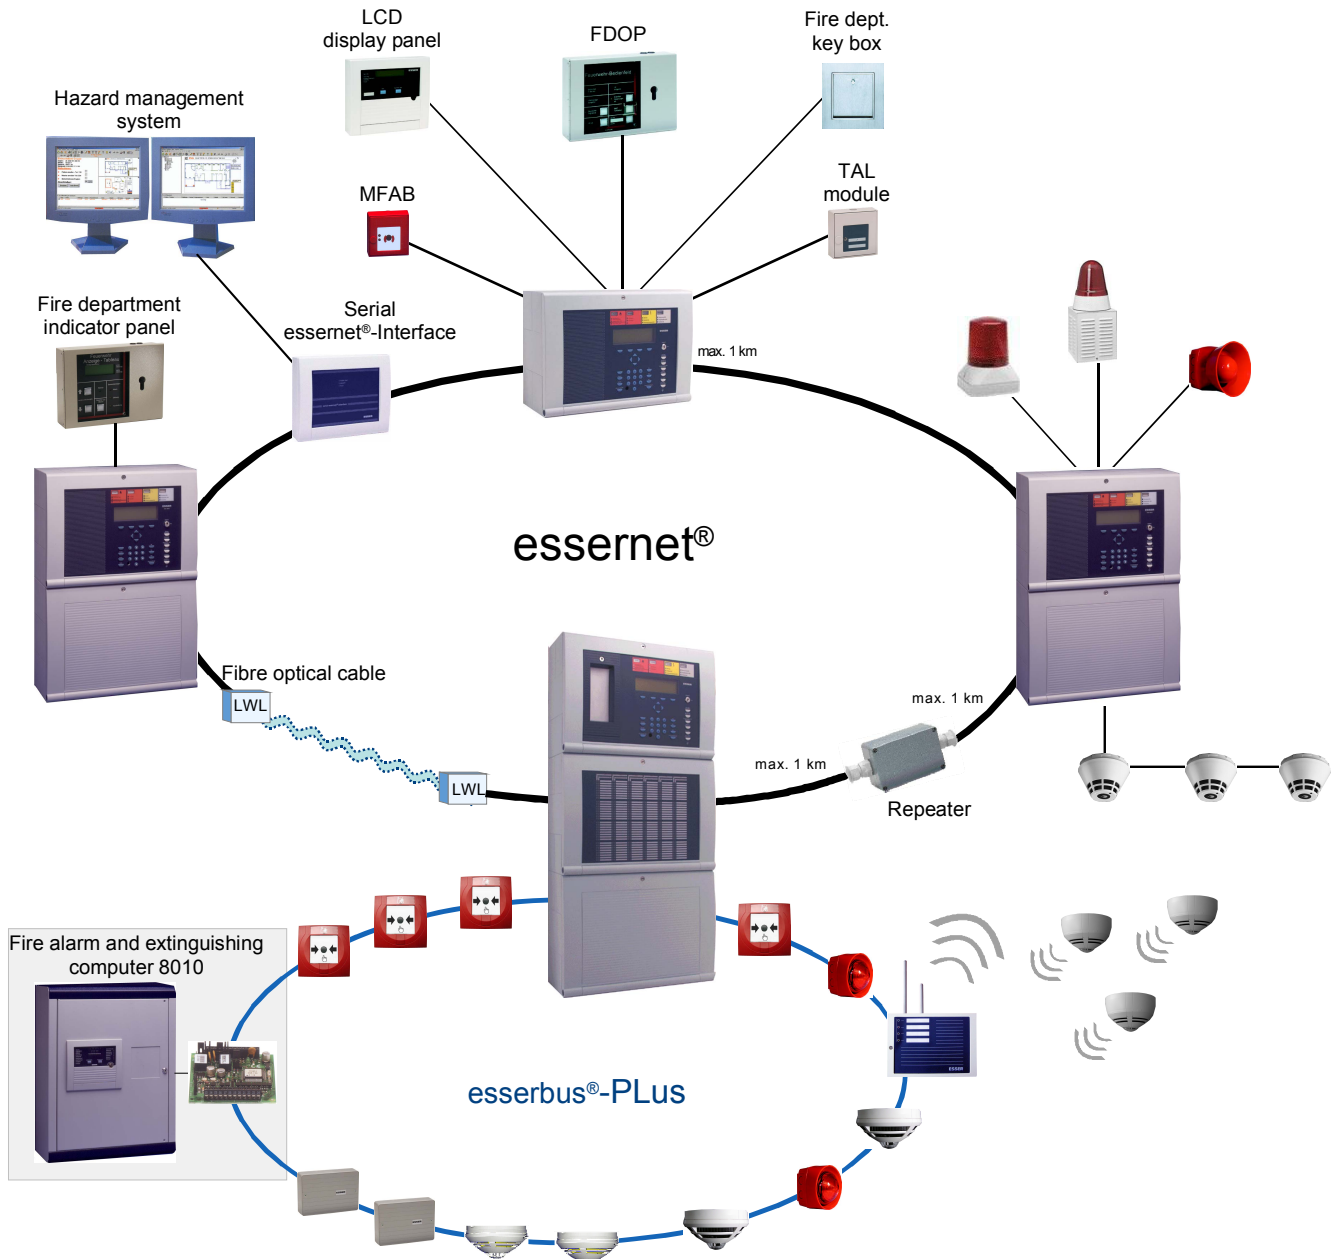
LCD display panel

FDOP

Fire dept. key box

Hazard management system

MFAB

TAL module

Fire department indicator panel

Serial essernet®-Interface

max. 1 km

essernet®

Fibre optical cable

LWL

LWL

max. 1 km

max. 1 km

Repeater

Fire alarm and extinguishing computer 8010

esserbus®-PLus